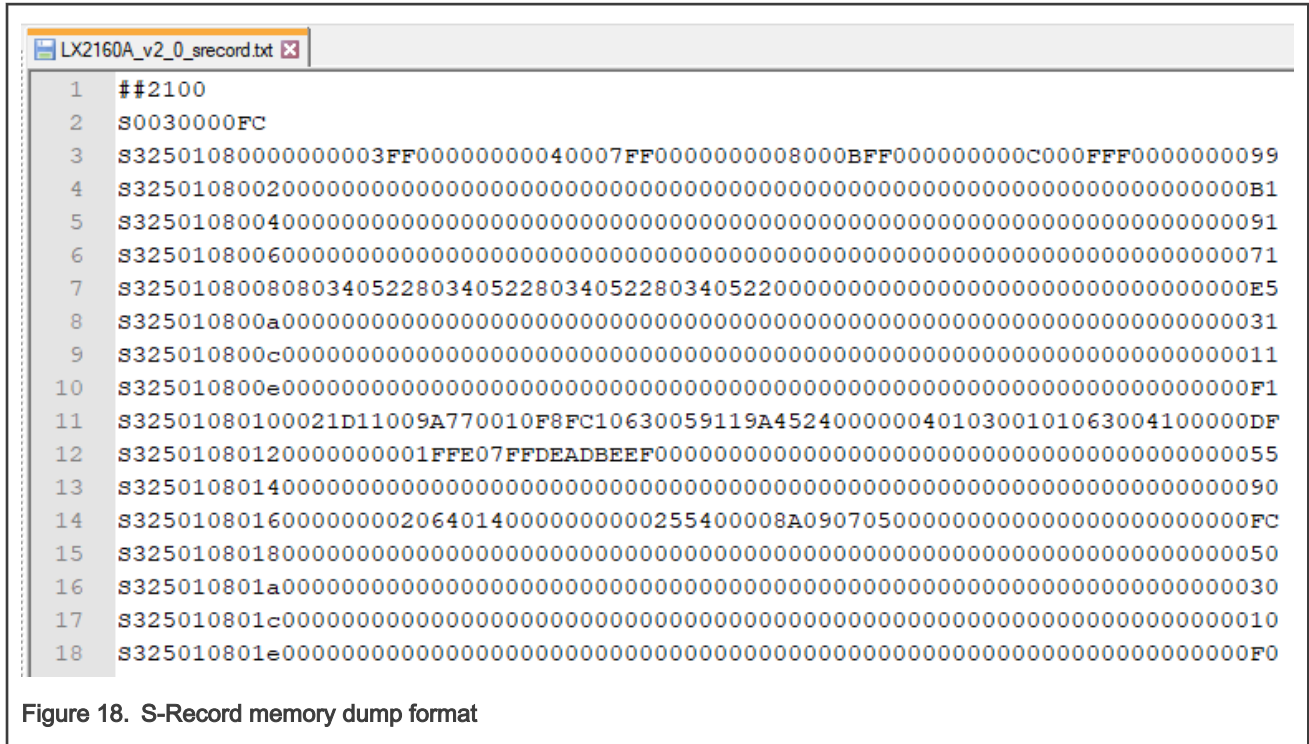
LX2160A_v2_0_srecord.txt

1 ##2100
2 S0030000FC
3 S32501080000000003FF00000000040007FF000000008000BFF000000000C000FFF0000000099
4 S325010800200000000000000000000000000000000000000000000000000000000000000B1
5 S325010800400000000000000000000000000000000000000000000000000000000000091
6 S325010800600000000000000000000000000000000000000000000000000000000000071
7 S3250108008080340522803405228034052280340522000000000000000000000000000000E5
8 S325010800a00000000000000000000000000000000000000000000000000000000000031
9 S325010800c00000000000000000000000000000000000000000000000000000000000011
10 S325010800e0000000000000000000000000000000000000000000000000000000000000F1
11 S3250108010021D11009A770010F8FC1063005911 9A452400000040103001010630041000000DF
12 S32501080120000000001FFE07FFDEADBEEF00000000000000000000000000000000000055
13 S325010801400000000000000000000000000000000000000000000000000000000000090
14 S325010801600000000206401400000000025540000 8A090705000000000000000000000000FC
15 S325010801800000000000000000000000000000000000000000000000000000000000050
16 S325010801a00000000000000000000000000000000000000000000000000000000000030
17 S325010801c00000000000000000000000000000000000000000000000000000000000010
18 S325010801e0000000000000000000000000000000000000000000000000000000000000F0

Figure 18. S-Record memory dump format